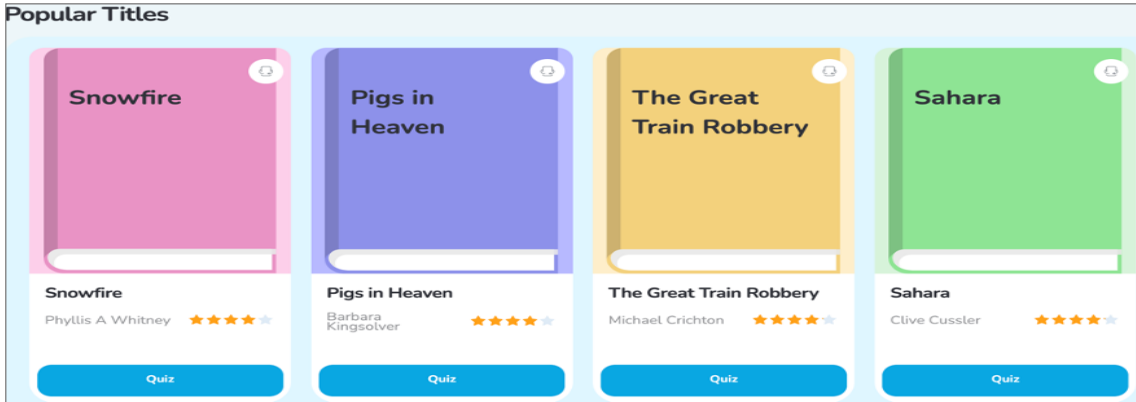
Popular Titles

Snowfire

Snowfire

Phyllis A Whitney

Quiz

Pigs in Heaven

Pigs in Heaven

Barbara Kingsolver

Quiz

The Great Train Robbery

The Great Train Robbery

Michael Crichton

Quiz

Sahara

Sahara

Clive Cussler

Quiz